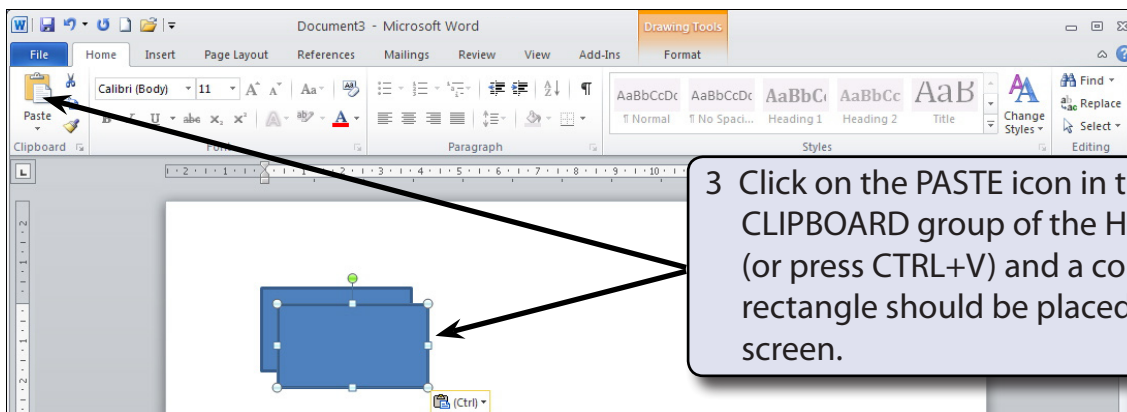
Document3 - Microsoft Word

Drawing Tools

File | Home | Insert | Page Layout | References | Mailings | Review | View | Add-Ins | Format

Paste

Calibri (Body) 11

Clipboard

Font

Paragraph

AaBbCcDc ¶ Normal | AaBbCcDc ¶ No Spaci... | AaBbC Heading 1 | AaBbCc Heading 2 | AaB Title

Change Styles

Styles

Find
Replace
Select

Editing

3 Click on the PASTE icon in t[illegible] CLIPBOARD group of the H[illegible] (or press CTRL+V) and a co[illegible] rectangle should be placed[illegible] screen.

(Ctrl)